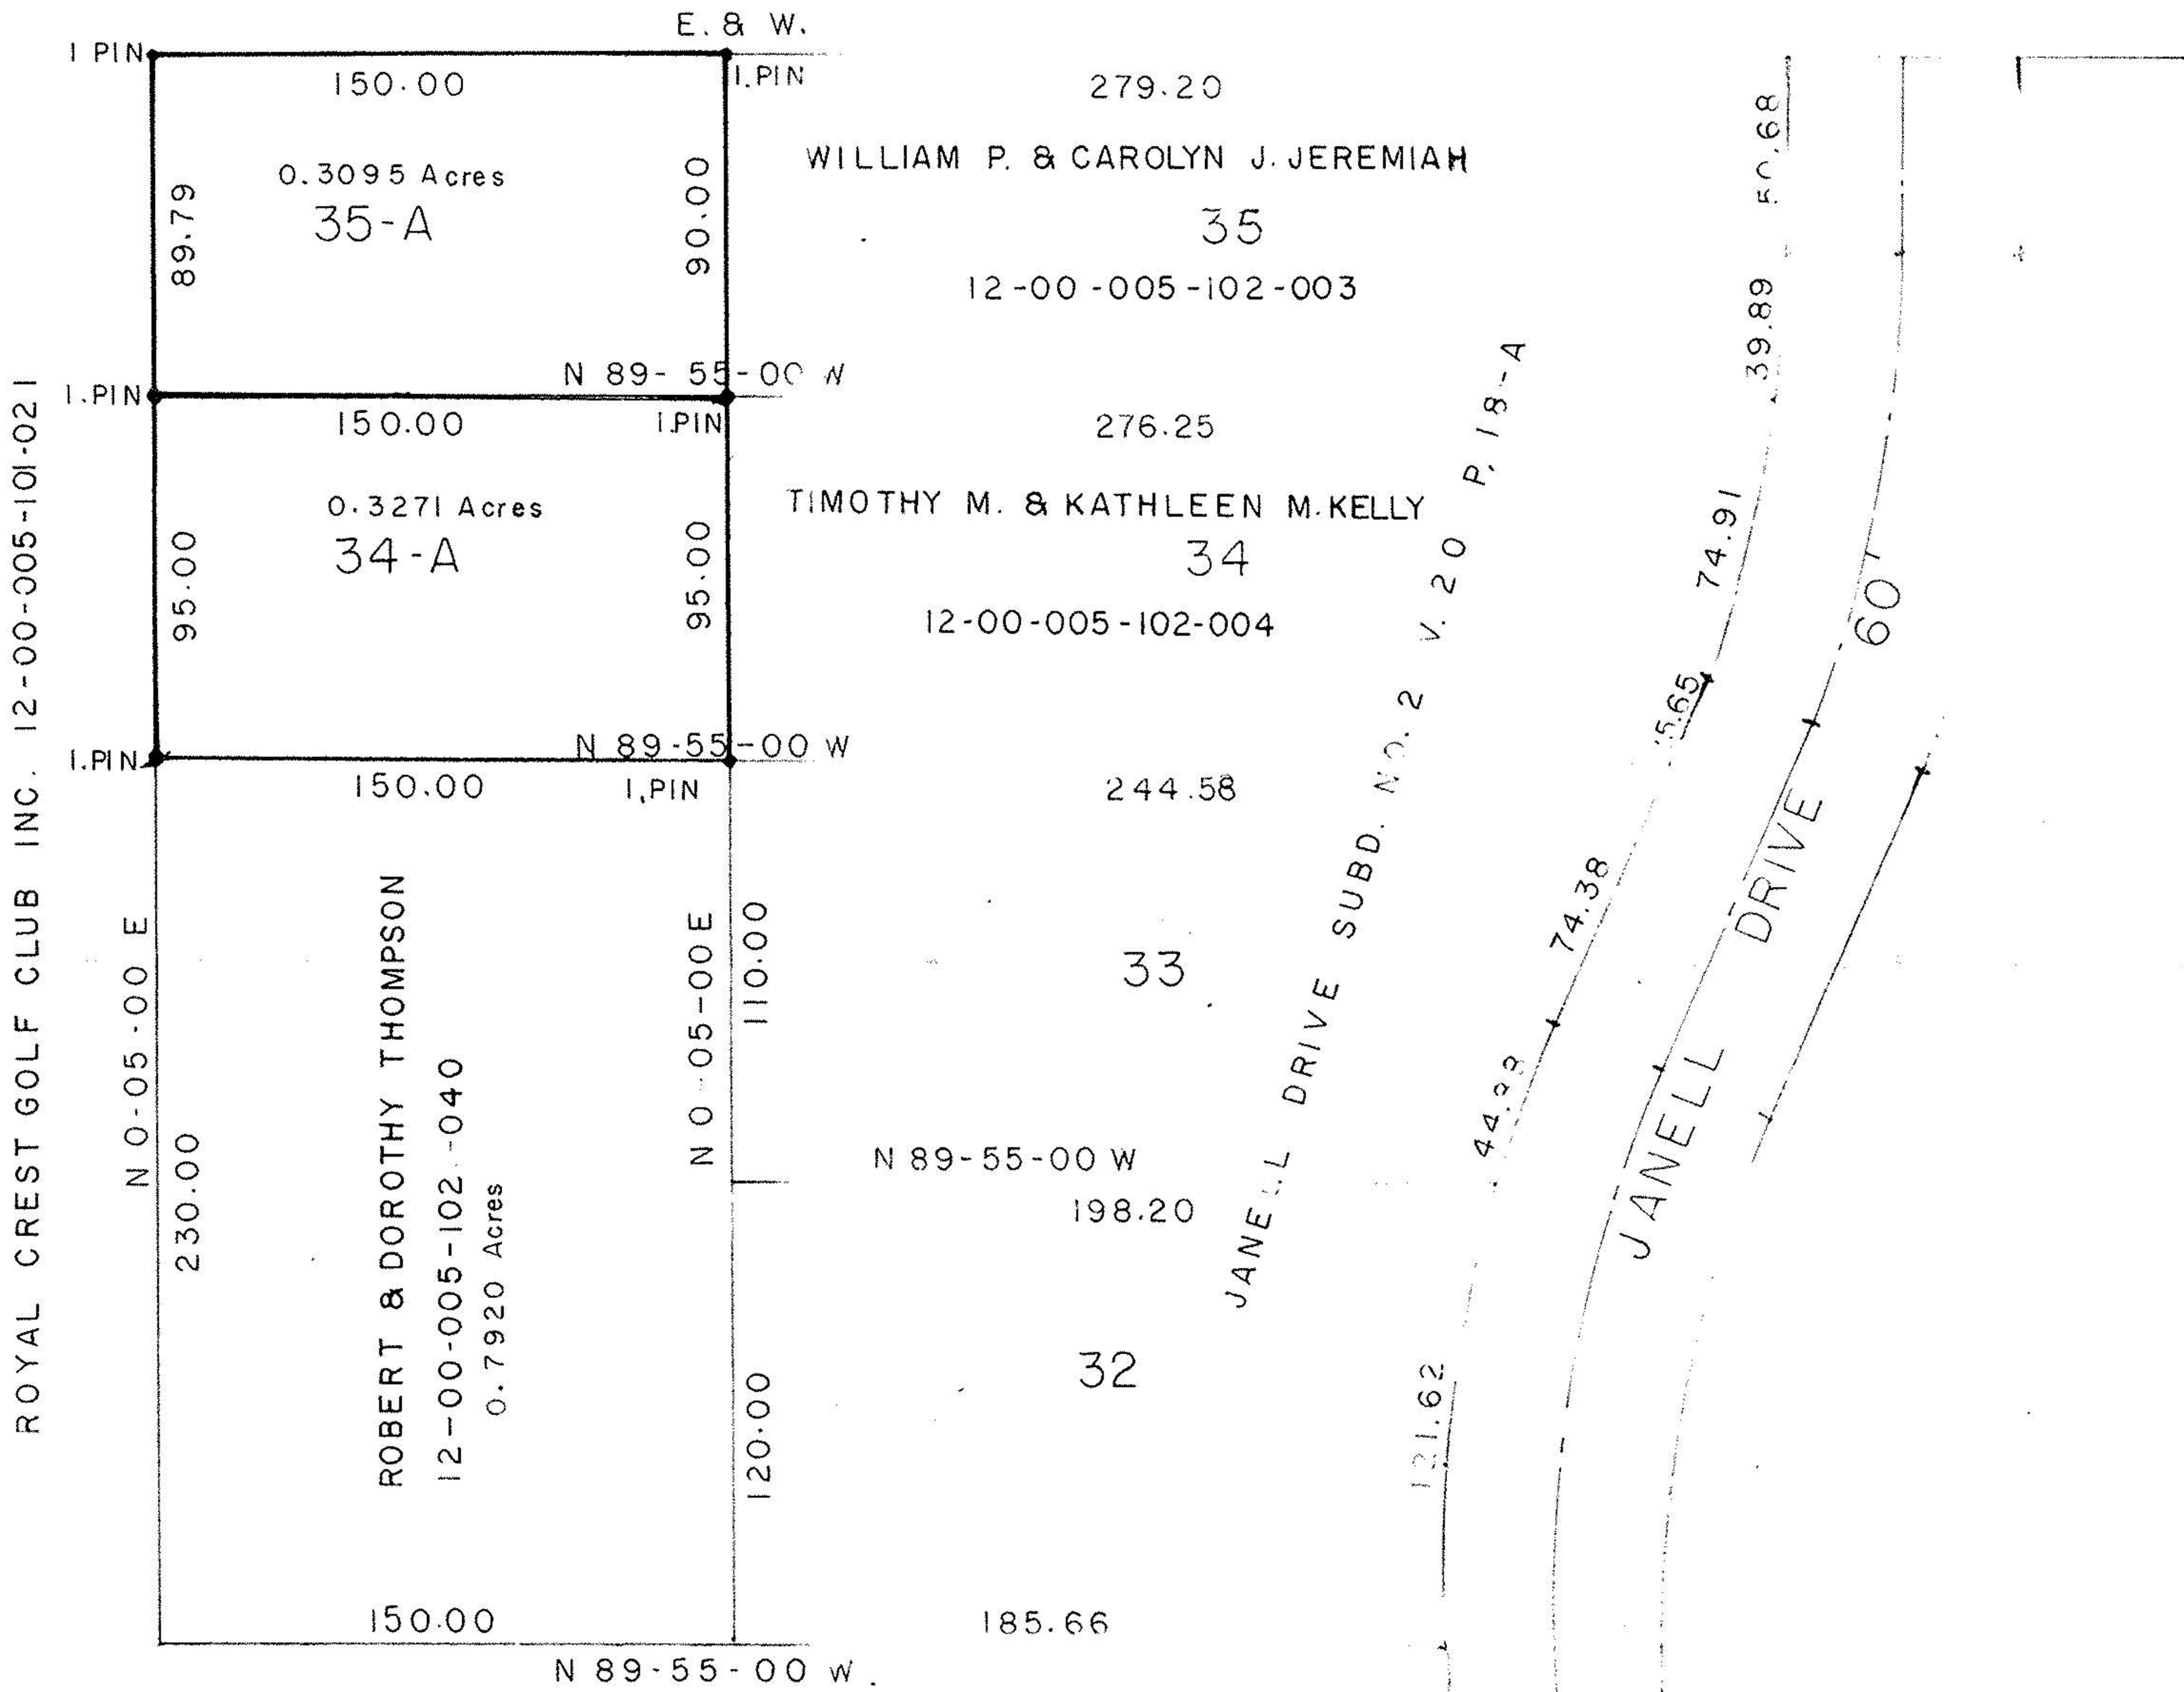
E. & W.
I PIN
150.00
I. PIN
279.20
0.3095 Acres
35-A
89.79
90.00
WILLIAM P. & CAROLYN J. JEREMIAH
35
12-00-005-102-003
50.68
39.89
N 89-55-00 W
I. PIN
150.00
I.PIN
276.25
0.3271 Acres
34-A
95.00
95.00
TIMOTHY M. & KATHLEEN M. KELLY
34
12-00-005-102-004
P. 18-A
V. 20
74.91
60'
15.65
N 89-55-00 W
I. PIN
150.00
I. PIN
244.58
ROYAL CREST GOLF CLUB INC. 12-00-005-101-021
N 0-05-00 E
230.00
ROBERT & DOROTHY THOMPSON
12-00-005-102-040
0.7920 Acres
N 0-05-00 E
110.00
33
JANELL DRIVE SUBD. NO. 2
74.38
44.2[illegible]
JANELL DRIVE
N 89-55-00 W
198.20
32
121.62
120.00
150.00
185.66
N 89-55-00 W.